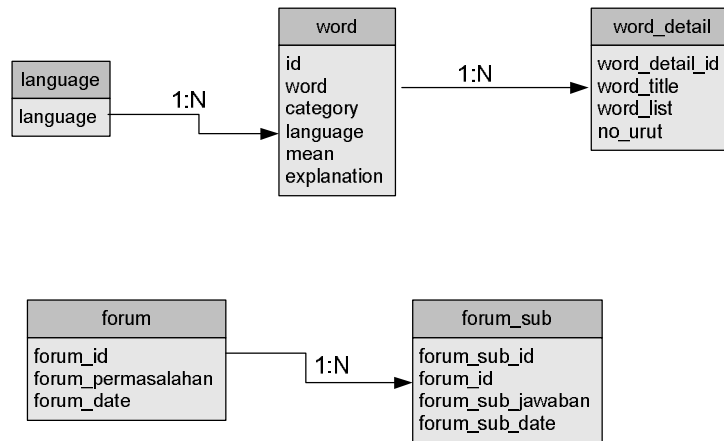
word
id
word
category
language
mean
explanation

word_detail
word_detail_id
word_title
word_list
no_urut

language
language

1:N

1:N

forum
forum_id
forum_permasalahan
forum_date

1:N

forum_sub
forum_sub_id
forum_id
forum_sub_jawaban
forum_sub_date